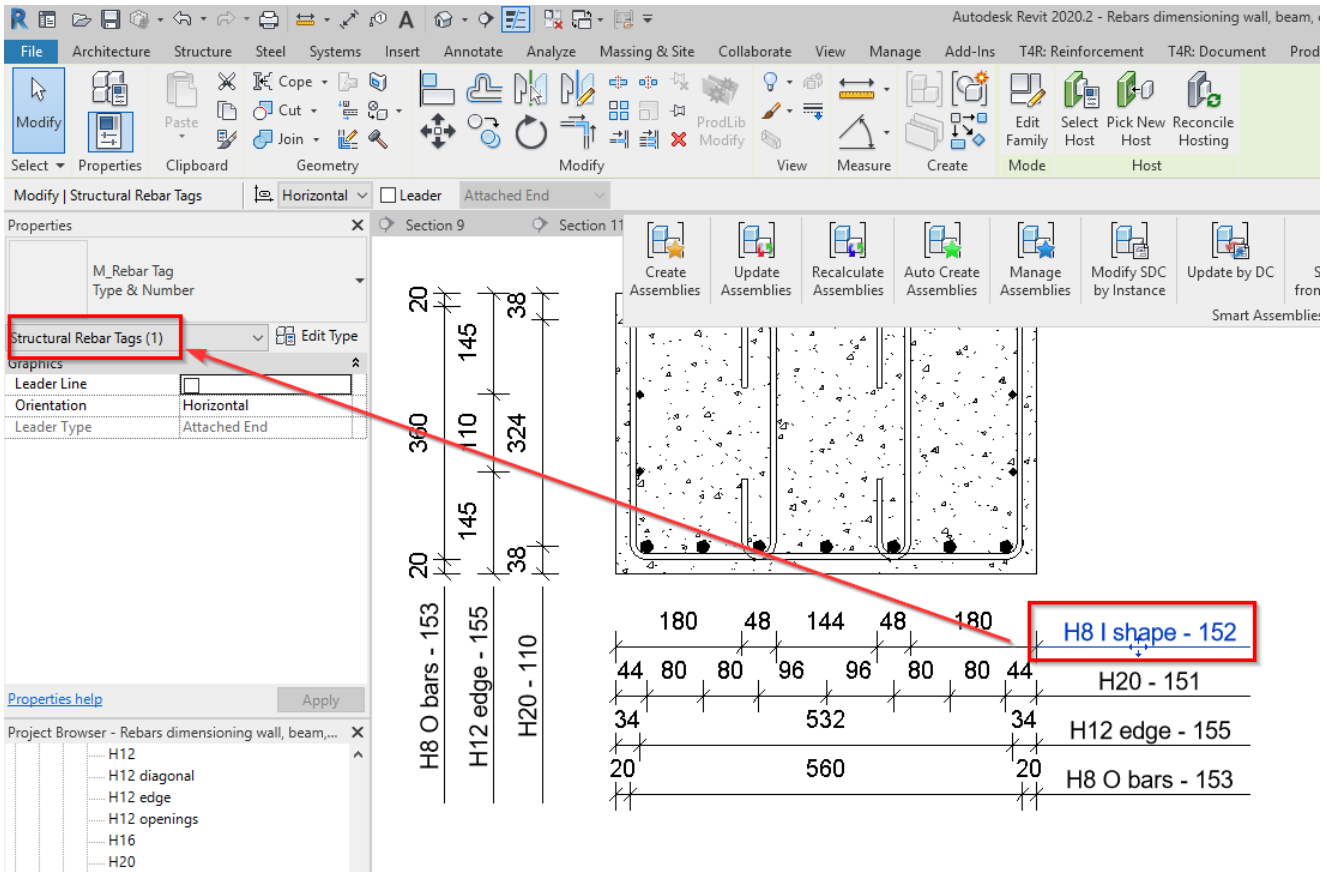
Autodesk Revit 2020.2 - Rebars dimensioning wall, beam,

File Architecture Structure Steel Systems Insert Annotate Analyze Massing & Site Collaborate View Manage Add-Ins T4R: Reinforcement T4R: Document Prod

Modify Properties Paste Cope Cut Join ProdLib Modify Edit Family Select Host Pick New Host Reconcile Hosting

Select Properties Clipboard Geometry Modify View Measure Create Mode Host

Modify | Structural Rebar Tags Horizontal Leader Attached End

Properties

M_Rebar Tag
Type & Number

Structural Rebar Tags (1) Edit Type

Graphics

| | |
|---|---|
| Leader Line | |
| Orientation | Horizontal |
| Leader Type | Attached End |

Properties help Apply

Project Browser - Rebars dimensioning wall, beam,...

H12
H12 diagonal
H12 edge
H12 openings
H16
H20

Section 9 Section 11

Create Assemblies Update Assemblies Recalculate Assemblies Auto Create Assemblies Manage Assemblies Modify SDC by Instance Update by DC

Smart Assemblies

20 145 110 145 20 360 38 324 38

H8 O bars - 153 H12 edge - 155 H20 - 110

180 48 144 48 180 H8 I shape - 152

44 80 80 96 96 80 80 44 H20 - 151

34 532 34 H12 edge - 155

20 560 20 H8 O bars - 153